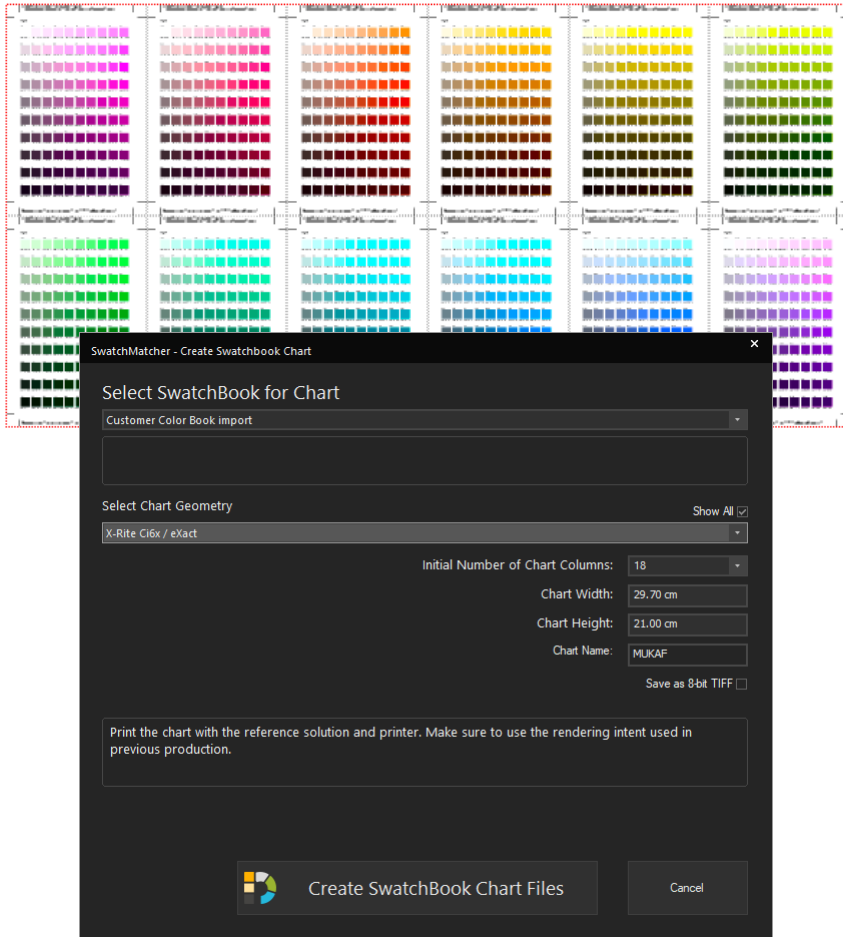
SwatchMatcher - Create Swatchbook Chart

×

Select SwatchBook for Chart

Customer Color Book import

Select Chart Geometry

Show All

X-Rite Ci6x / eXact

Initial Number of Chart Columns: 18

Chart Width: 29.70 cm

Chart Height: 21.00 cm

Chart Name: MUKAF

Save as 8-bit TIFF

Print the chart with the reference solution and printer. Make sure to use the rendering intent used in previous production.

Create SwatchBook Chart Files

Cancel